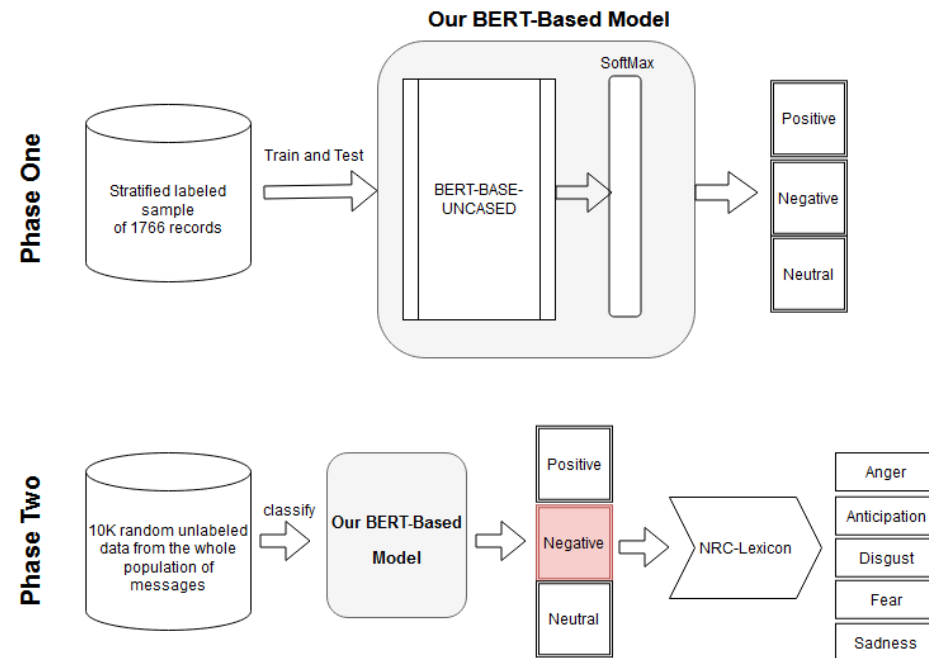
Our BERT-Based Model

Phase One

Stratified labeled sample of 1766 records

Train and Test

BERT-BASE-UNCASED

SoftMax

Positive

Negative

Neutral

Phase Two

10K random unlabeled data from the whole population of messages

classify

Our BERT-Based Model

Positive

Negative

Neutral

NRC-Lexicon

Anger

Anticipation

Disgust

Fear

Sadness